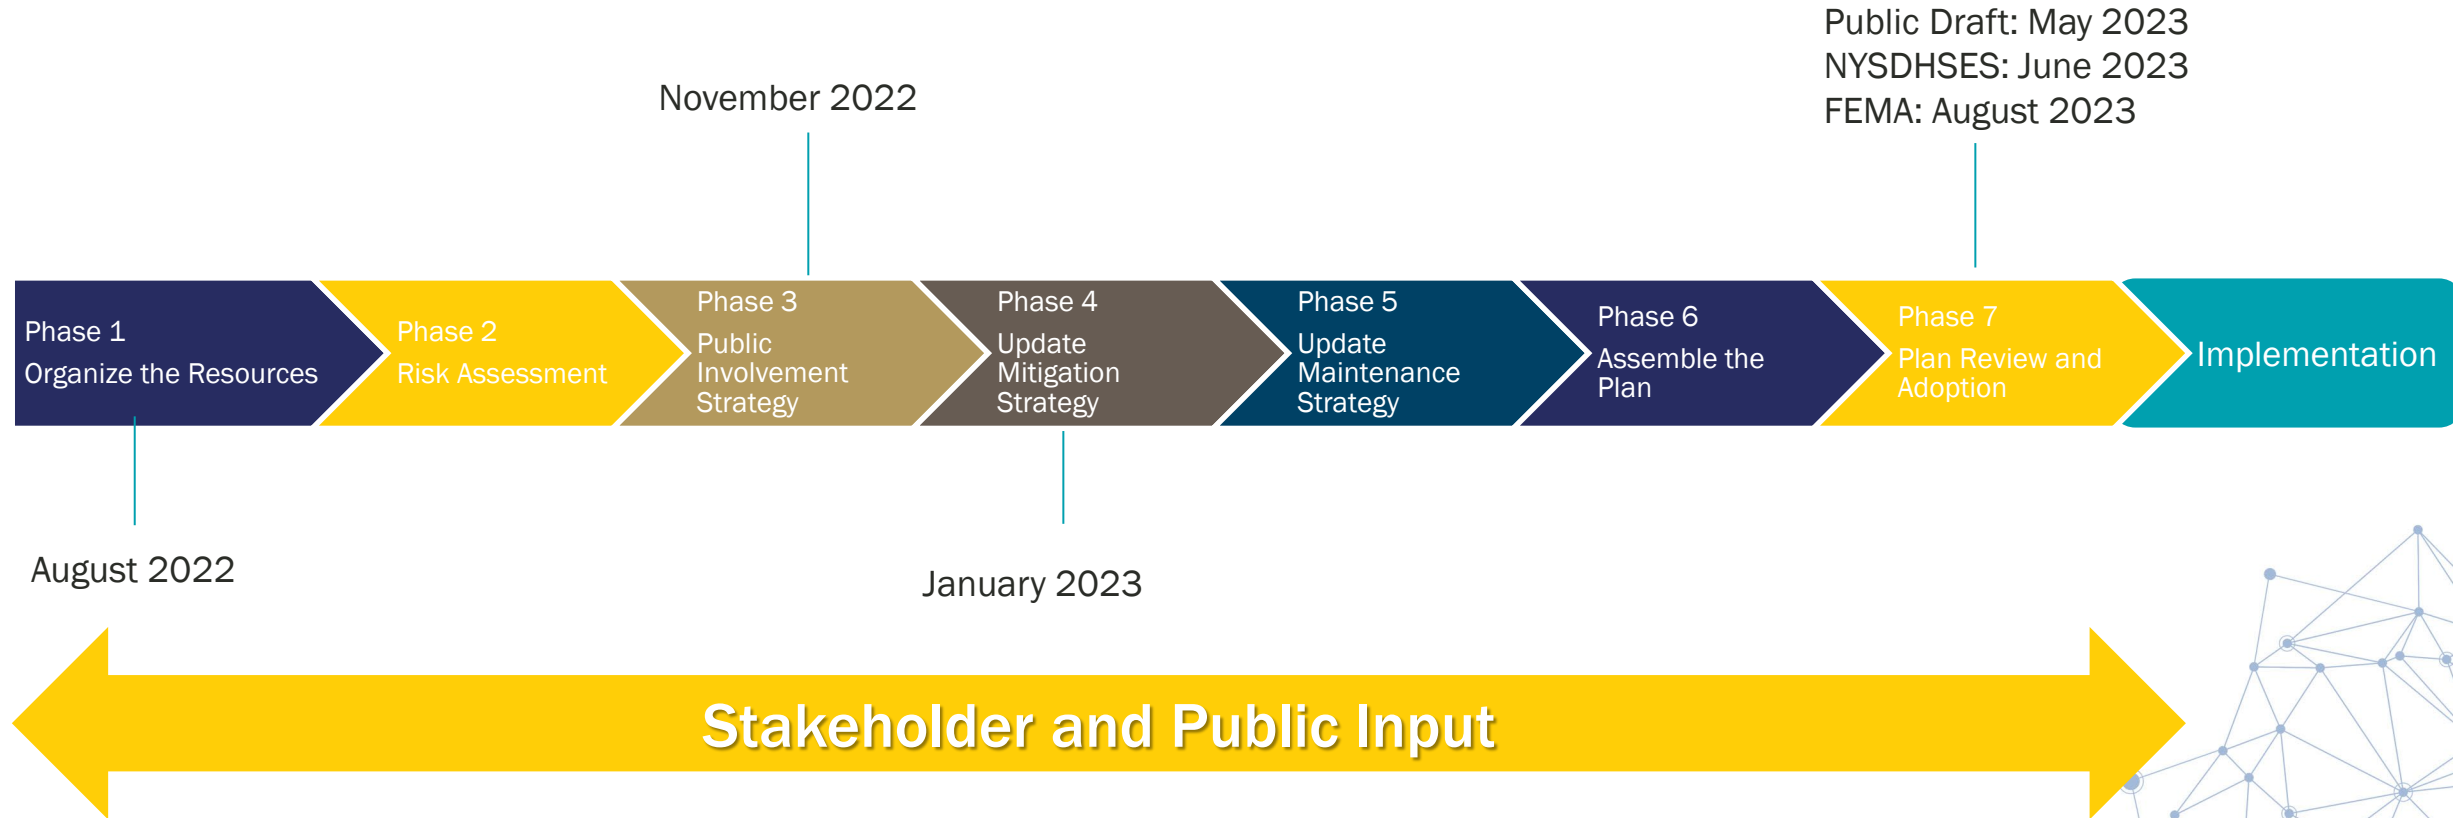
Public Draft: May 2023
NYSDHSES: June 2023
FEMA: August 2023

November 2022

Phase 1
Organize the Resources

Phase 2
Risk Assessment

Phase 3
Public Involvement Strategy

Phase 4
Update Mitigation Strategy

Phase 5
Update Maintenance Strategy

Phase 6
Assemble the Plan

Phase 7
Plan Review and Adoption

Implementation

August 2022

January 2023

Stakeholder and Public Input